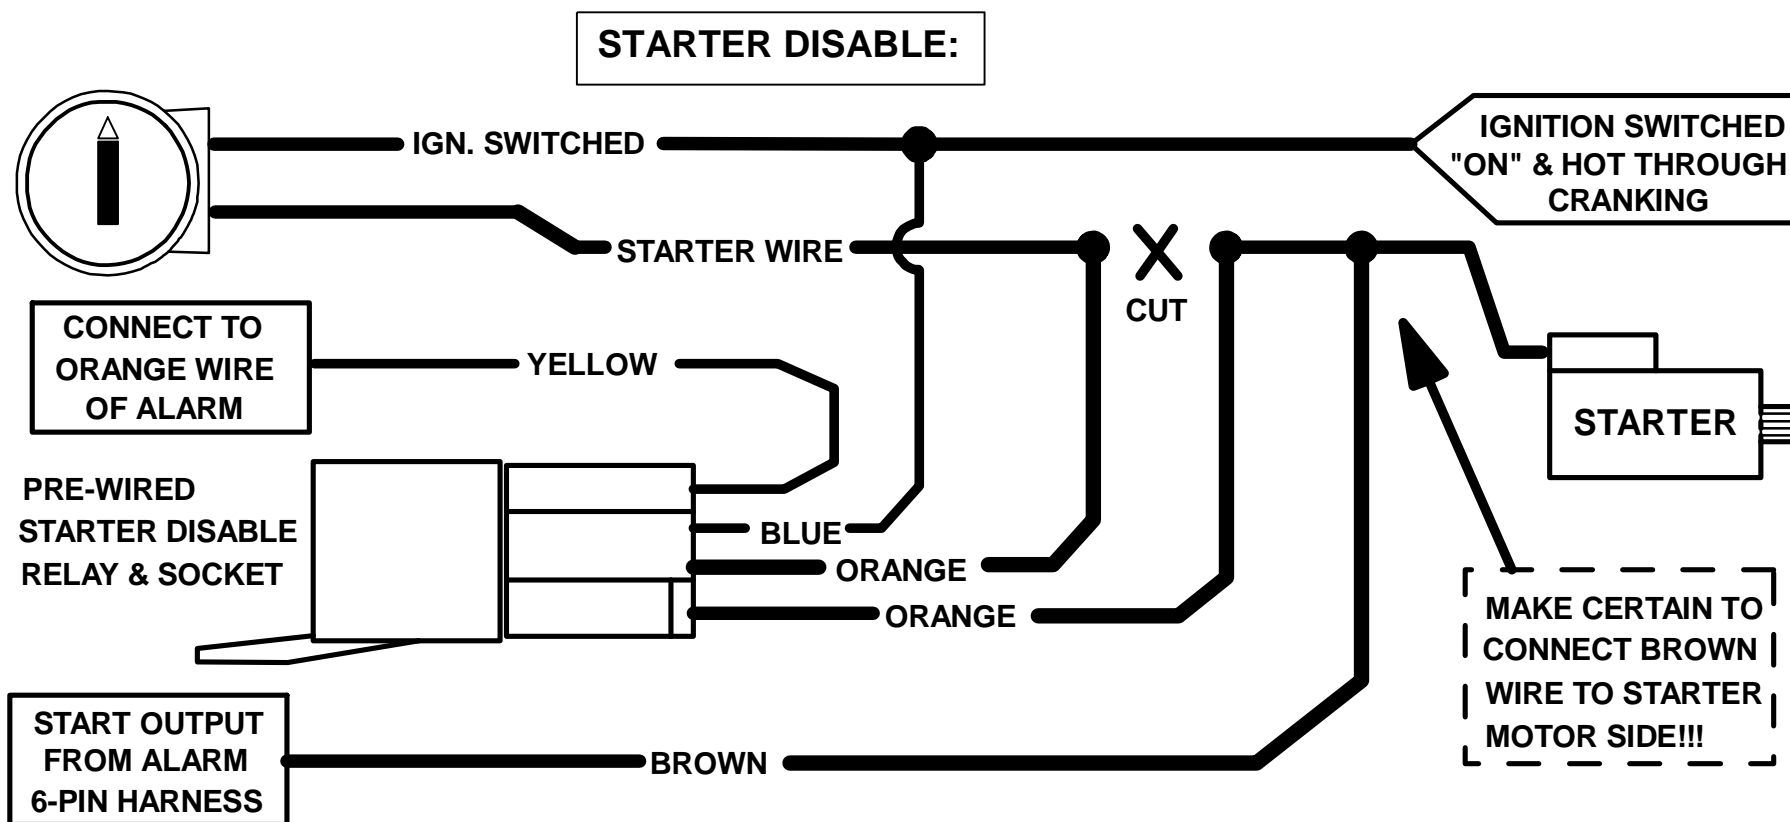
STARTER DISABLE:

IGN. SWITCHED

IGNITION SWITCHED "ON" & HOT THROUGH CRANKING

STARTER WIRE

X

CUT

CONNECT TO ORANGE WIRE OF ALARM

YELLOW

STARTER

PRE-WIRED STARTER DISABLE RELAY & SOCKET

BLUE

ORANGE

ORANGE

MAKE CERTAIN TO CONNECT BROWN WIRE TO STARTER MOTOR SIDE!!!

START OUTPUT FROM ALARM 6-PIN HARNESS

BROWN